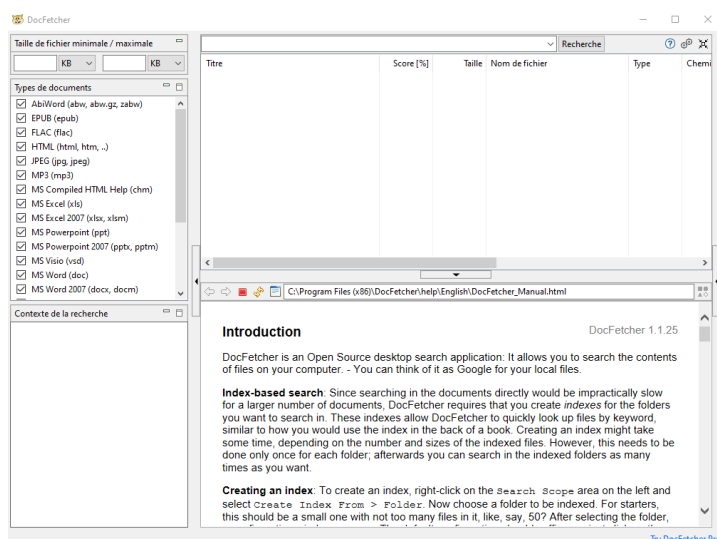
DocFetcher

Taille de fichier minimale / maximale

KB KB

Types de documents

AbiWord (abw, abw.gz, zabw)
EPUB (epub)
FLAC (flac)
HTML (html, htm, ..)
JPEG (jpg, jpeg)
MP3 (mp3)
MS Compiled HTML Help (chm)
MS Excel (xls)
MS Excel 2007 (xlsx, xlsm)
MS Powerpoint (ppt)
MS Powerpoint 2007 (pptx, pptm)
MS Visio (vsd)
MS Word (doc)
MS Word 2007 (docx, docm)

Contexte de la recherche

Recherche

| Titre | Score [%] | Taille | Nom de fichier | Type | Chemi |
|---|---|---|---|---|---|

C:\Program Files (x86)\DocFetcher\help\English\DocFetcher_Manual.html

Introduction

DocFetcher 1.1.25

DocFetcher is an Open Source desktop search application: It allows you to search the contents of files on your computer. - You can think of it as Google for your local files.

Index-based search: Since searching in the documents directly would be impractically slow for a larger number of documents, DocFetcher requires that you create indexes for the folders you want to search in. These indexes allow DocFetcher to quickly look up files by keyword, similar to how you would use the index in the back of a book. Creating an index might take some time, depending on the number and sizes of the indexed files. However, this needs to be done only once for each folder; afterwards you can search in the indexed folders as many times as you want.

Creating an index: To create an index, right-click on the Search Scope area on the left and select Create Index From > Folder. Now choose a folder to be indexed. For starters, this should be a small one with not too many files in it, like, say, 50? After selecting the folder,

Try DocFetcher Pr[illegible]